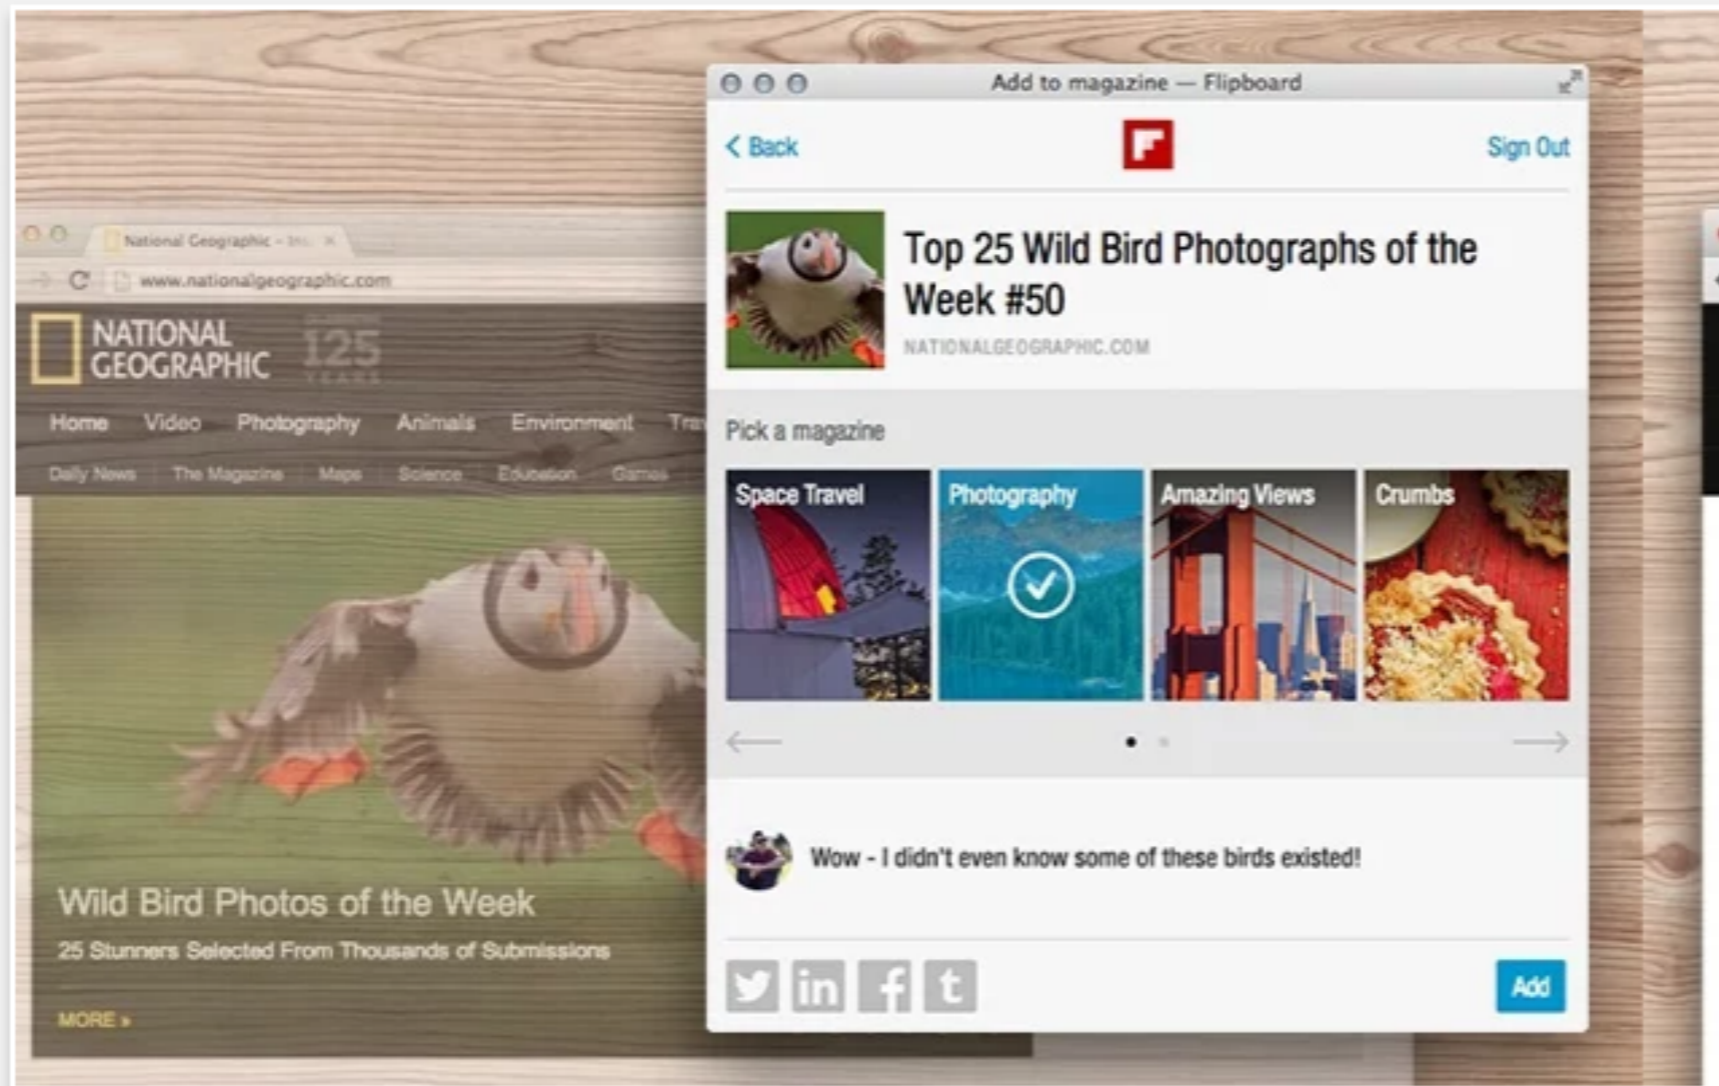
National Geographic - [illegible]

www.nationalgeographic.com

NATIONAL GEOGRAPHIC

125 YEARS

Home Video Photography Animals Environment Tra

Daily News The Magazine Maps Science Education Games

Wild Bird Photos of the Week

25 Stunners Selected From Thousands of Submissions

MORE »

Add to magazine — Flipboard

< Back

Sign Out

Top 25 Wild Bird Photographs of the Week #50

NATIONALGEOGRAPHIC.COM

Pick a magazine

Space Travel

Photography

Amazing Views

Crumbs

Wow - I didn't even know some of these birds existed!

Add